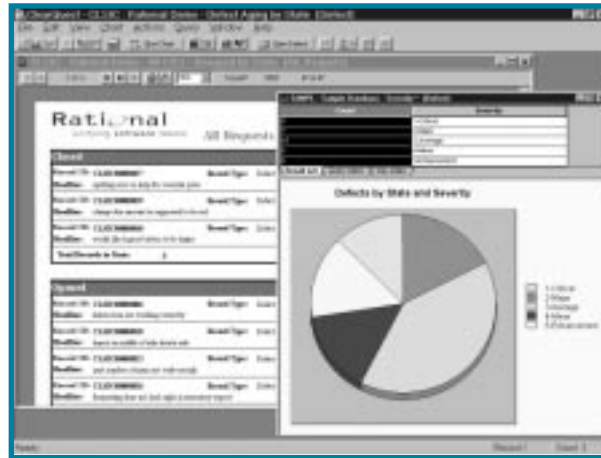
ClearQuest - CLSIC [Rational Demo - Defect Aging by State (Sorted)]

File Edit View Chart Actions Query Window Help

Rational
All Requests

Closed

Record ID: CLSIC00000 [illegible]
Record Type: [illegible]
Headline: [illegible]

Record ID: CLSIC00000 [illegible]
Record Type: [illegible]
Headline: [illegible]

Record ID: CLSIC00000 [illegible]
Record Type: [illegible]
Headline: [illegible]

Total Records in State: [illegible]

Opened

Record ID: CLSIC00000 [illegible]
Record Type: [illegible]
Headline: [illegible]

Record ID: CLSIC00000 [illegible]
Record Type: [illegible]
Headline: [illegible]

Record ID: CLSIC00000 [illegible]
Record Type: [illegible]
Headline: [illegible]

Record ID: CLSIC00000 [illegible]
Record Type: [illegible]
Headline: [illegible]

Count | Severity

Defects by State and Severity

1-Critical
2-Major
3-Average
4-Minor
5-Enhancement

Ready
Record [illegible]